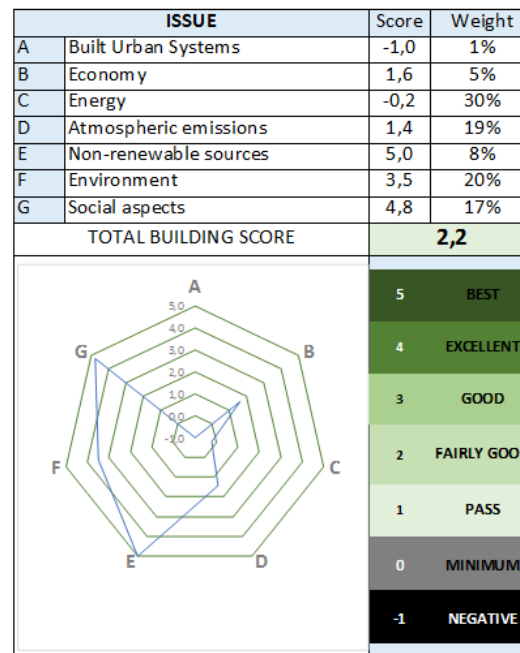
|  | ISSUE | Score | Weight |
|---|---|---|---|
| A | Built Urban Systems | -1,0 | 1% |
| B | Economy | 1,6 | 5% |
| C | Energy | -0,2 | 30% |
| D | Atmospheric emissions | 1,4 | 19% |
| E | Non-renewable sources | 5,0 | 8% |
| F | Environment | 3,5 | 20% |
| G | Social aspects | 4,8 | 17% |
|  | TOTAL BUILDING SCORE |  | 2,2 |

A
5,0
4,0
3,0
2,0
1,0
0,0
-1,0
B
C
D
E
F
G

| | |
|---|---|
| 5 | BEST |
| 4 | EXCELLENT |
| 3 | GOOD |
| 2 | FAIRLY GOO |
| 1 | PASS |
| 0 | MINIMUM |
| -1 | NEGATIVE |